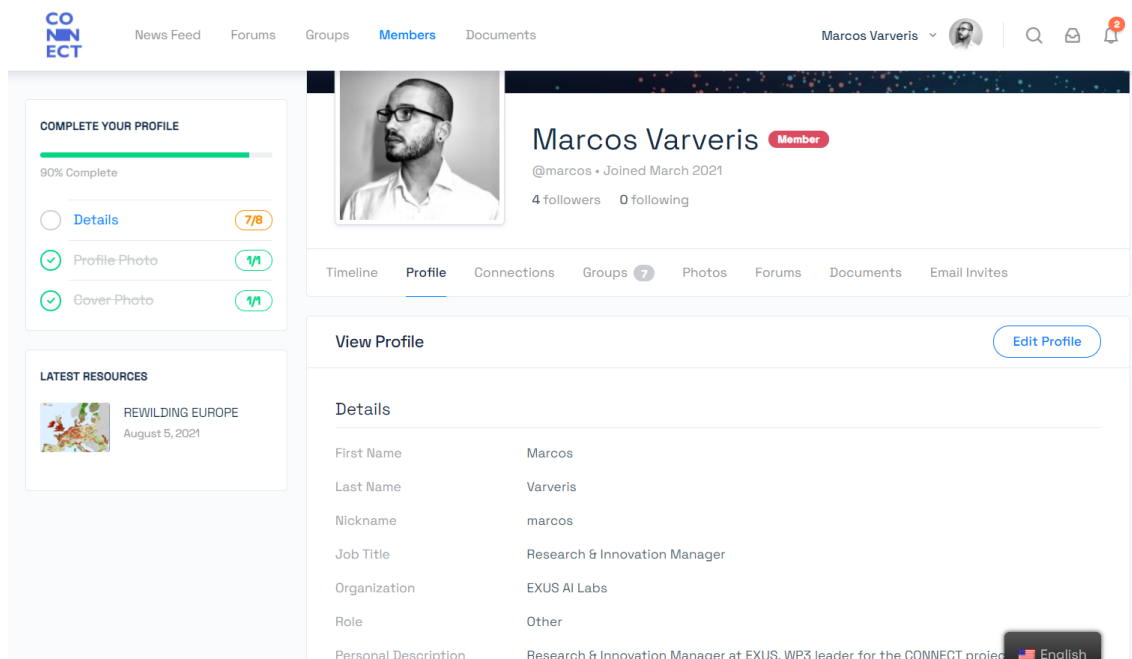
CO
NN
ECT

News Feed Forums Groups Members Documents

Marcos Varveris

2

COMPLETE YOUR PROFILE

90% Complete

Details 7/8

Profile Photo 1/1

Cover Photo 1/1

LATEST RESOURCES

REWILDING EUROPE
August 5, 2021

Marcos Varveris Member

@marcos • Joined March 2021

4 followers 0 following

Timeline Profile Connections Groups 7 Photos Forums Documents Email Invites

View Profile

Edit Profile

Details

| | |
|---|---|
| First Name | Marcos |
| Last Name | Varveris |
| Nickname | marcos |
| Job Title | Research & Innovation Manager |
| Organization | EXUS AI Labs |
| Role | Other |
| Personal Description | Research & Innovation Manager at EXUS, WP3 leader for the CONNECT projec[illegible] |

English